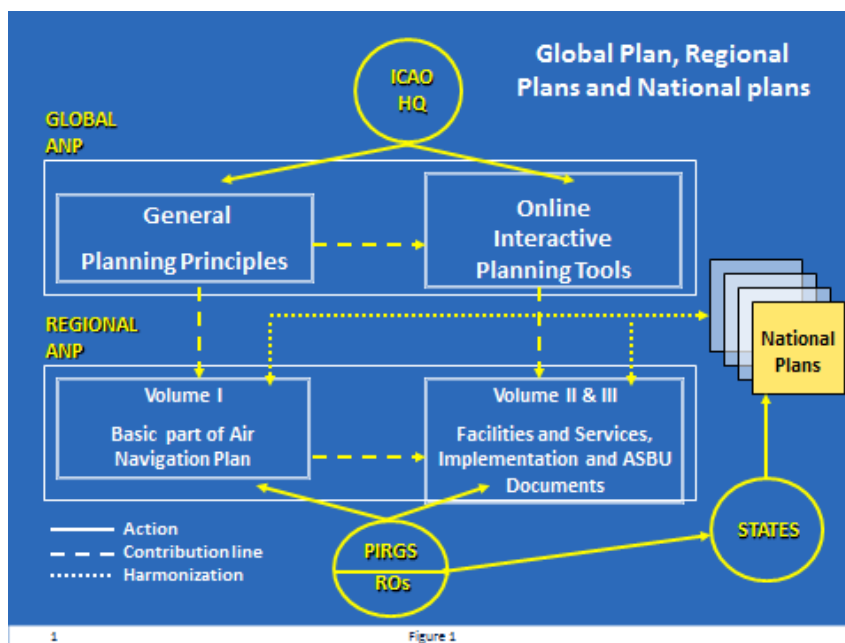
Global Plan, Regional Plans and National plans

ICAO HQ

GLOBAL ANP

General

Planning Principles

Online Interactive Planning Tools

REGIONAL ANP

Volume I

Basic part of Air Navigation Plan

Volume II & III

Facilities and Services, Implementation and ASBU Documents

National Plans

Action

Contribution line

Harmonization

PIRGS

ROs

STATES

1

Figure 1